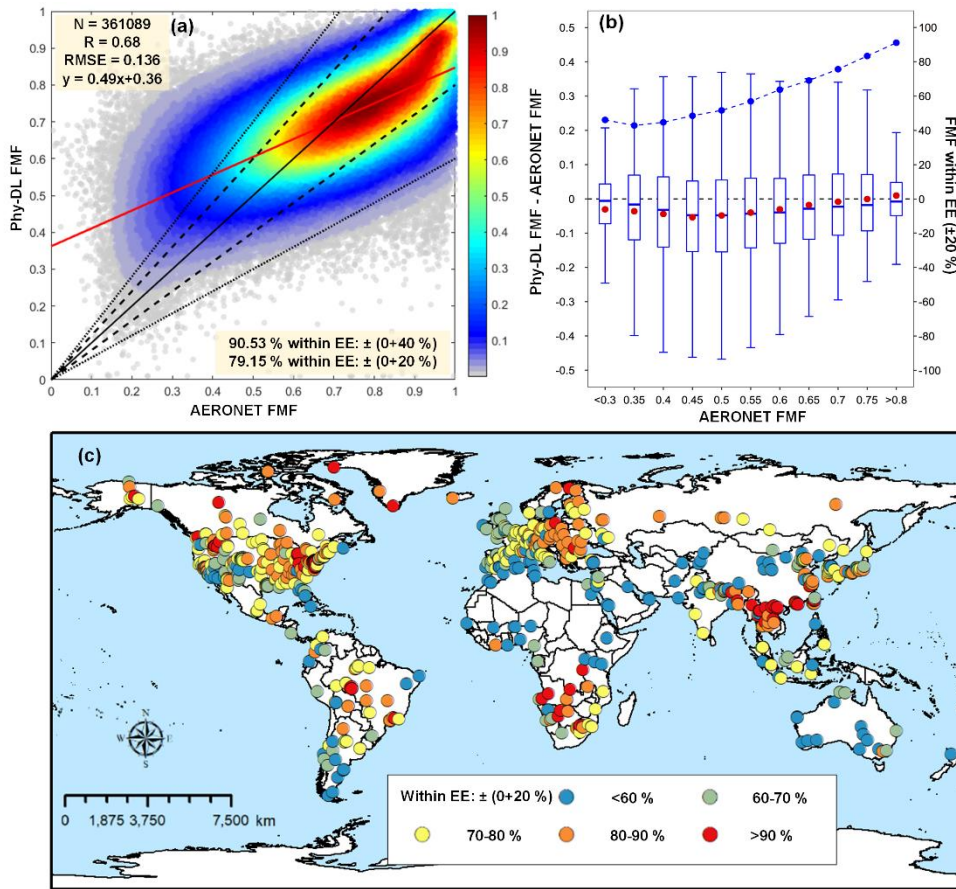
(a)

N = 361089
R = 0.68
RMSE = 0.136
y = 0.49x+0.36

90.53 % within EE: ± (0+40 %)
79.15 % within EE: ± (0+20 %)

Phy-DL FMF

AERONET FMF

0 0.1 0.2 0.3 0.4 0.5 0.6 0.7 0.8 0.9 1

0 0.1 0.2 0.3 0.4 0.5 0.6 0.7 0.8 0.9 1

1 0.9 0.8 0.7 0.6 0.5 0.4 0.3 0.2 0.1

(b)

Phy-DL FMF - AERONET FMF

FMF within EE (±20 %)

0.5 0.4 0.3 0.2 0.1 0 -0.1 -0.2 -0.3 -0.4 -0.5

100 80 60 40 20 0 -20 -40 -60 -80 -100

<0.3 0.35 0.4 0.45 0.5 0.55 0.6 0.65 0.7 0.75 >0.8

AERONET FMF

(c)

N
W E
S

0 1,875 3,750 7,500 km

Within EE: ± (0+20 %) <60 % 60-70 %
70-80 % 80-90 % >90 %